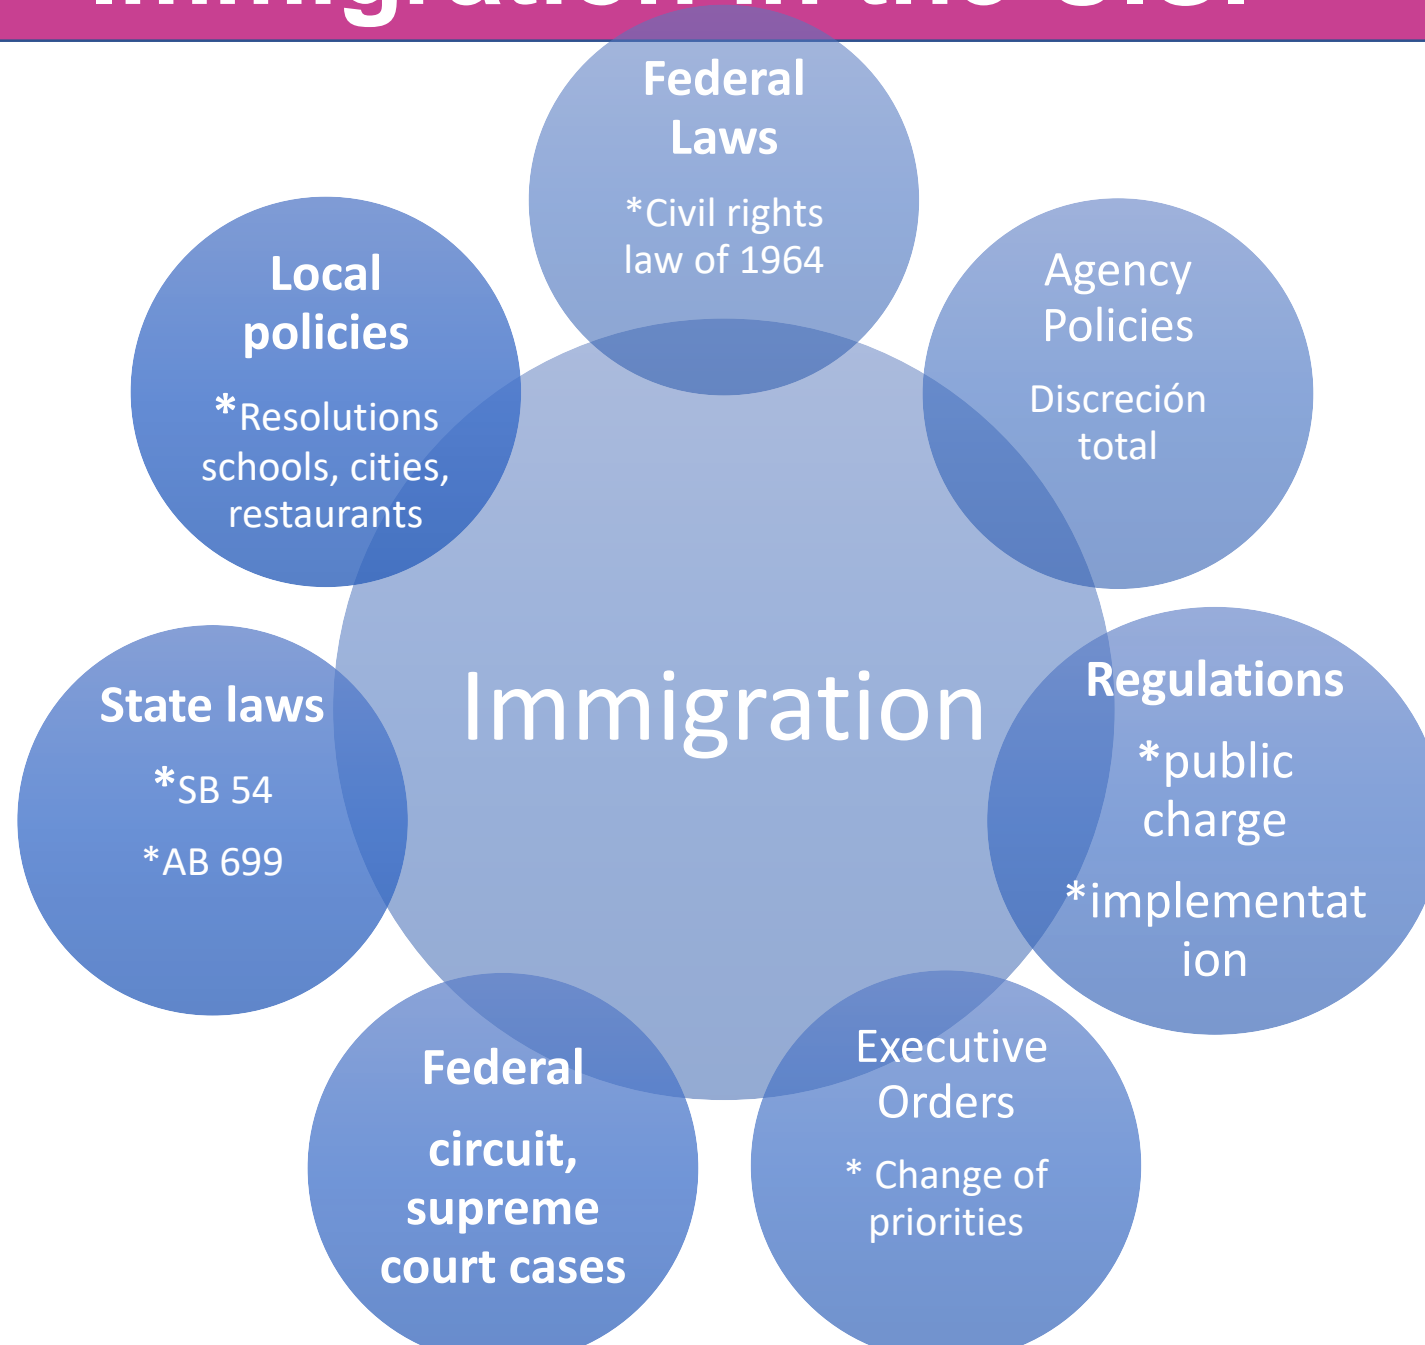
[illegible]

Federal Laws

*Civil rights law of 1964

Agency Policies

Discreción total

Local policies

*Resolutions schools, cities, restaurants

Immigration

State laws

*SB 54

*AB 699

Regulations

*public charge

*implementation

Federal

circuit, supreme court cases

Executive Orders

* Change of priorities